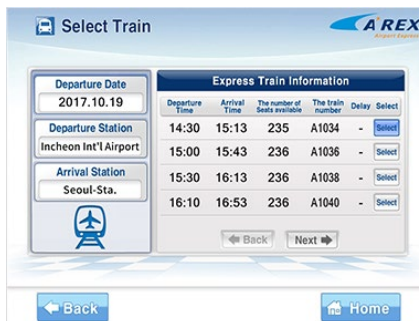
Select Train

AREX
Airport Express

Departure Date
2017.10.19

Departure Station
Incheon Int'l Airport

Arrival Station
Seoul-Sta.

Express Train Information

| Departure Time | Arrival Time | The number of Seats available | The train number | Delay | Select |
|---|---|---|---|---|---|
| 14:30 | 15:13 | 235 | A1034 | - | Select |
| 15:00 | 15:43 | 236 | A1036 | - | Select |
| 15:30 | 16:13 | 236 | A1038 | - | Select |
| 16:10 | 16:53 | 236 | A1040 | - | Select |

Back
Next

Back
Home